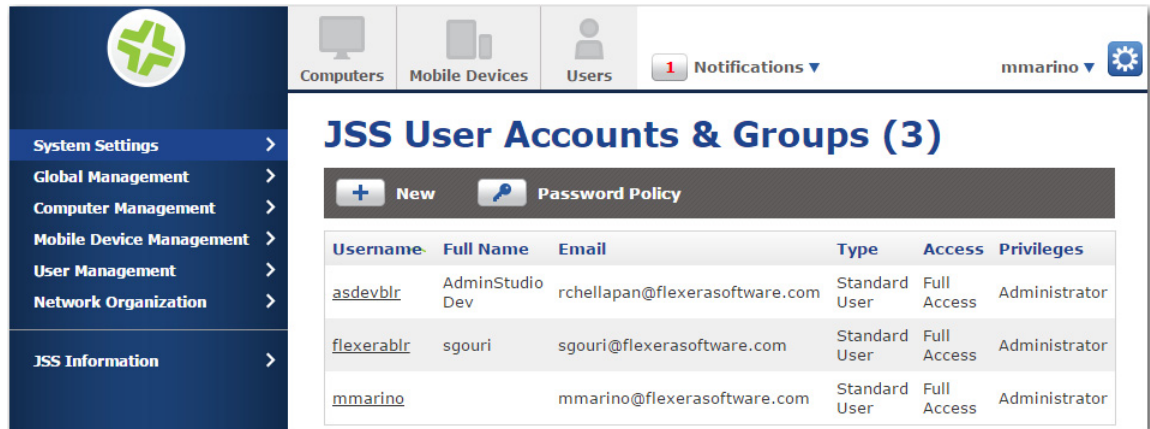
Computers Mobile Devices Users

1 Notifications ▾

mmarino ▾

System Settings
Global Management
Computer Management
Mobile Device Management
User Management
Network Organization

JSS Information

JSS User Accounts & Groups (3)

New Password Policy

| Username | Full Name | Email | Type | Access | Privileges |
|---|---|---|---|---|---|
| asdevblr | AdminStudio Dev | rchellapan@flexerasoftware.com | Standard User | Full Access | Administrator |
| flexerablr | sgouri | sgouri@flexerasoftware.com | Standard User | Full Access | Administrator |
| mmarino | | mmarino@flexerasoftware.com | Standard User | Full Access | Administrator |